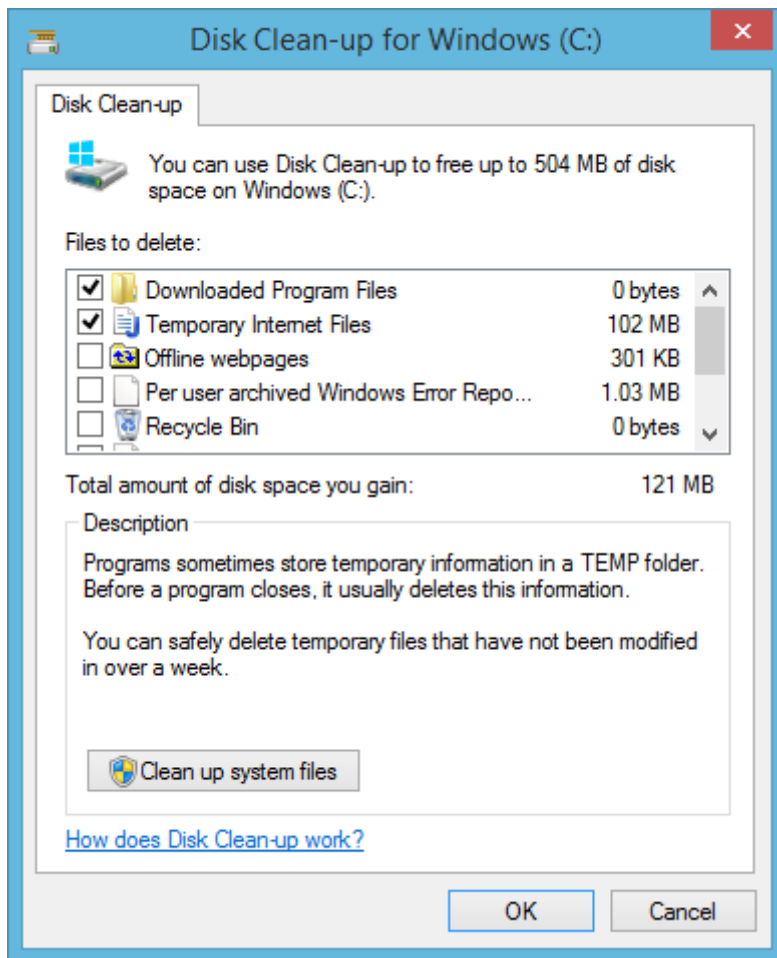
Disk Clean-up for Windows (C:)

Disk Clean-up

You can use Disk Clean-up to free up to 504 MB of disk space on Windows (C:).

Files to delete:

| | | |
|---|---|---|
| ☑ | Downloaded Program Files | 0 bytes |
| ☑ | Temporary Internet Files | 102 MB |
| ☐ | Offline webpages | 301 KB |
| ☐ | Per user archived Windows Error Repo... | 1.03 MB |
| ☐ | Recycle Bin | 0 bytes |

Total amount of disk space you gain: 121 MB

Description

Programs sometimes store temporary information in a TEMP folder. Before a program closes, it usually deletes this information.

You can safely delete temporary files that have not been modified in over a week.

Clean up system files

How does Disk Clean-up work?

OK Cancel